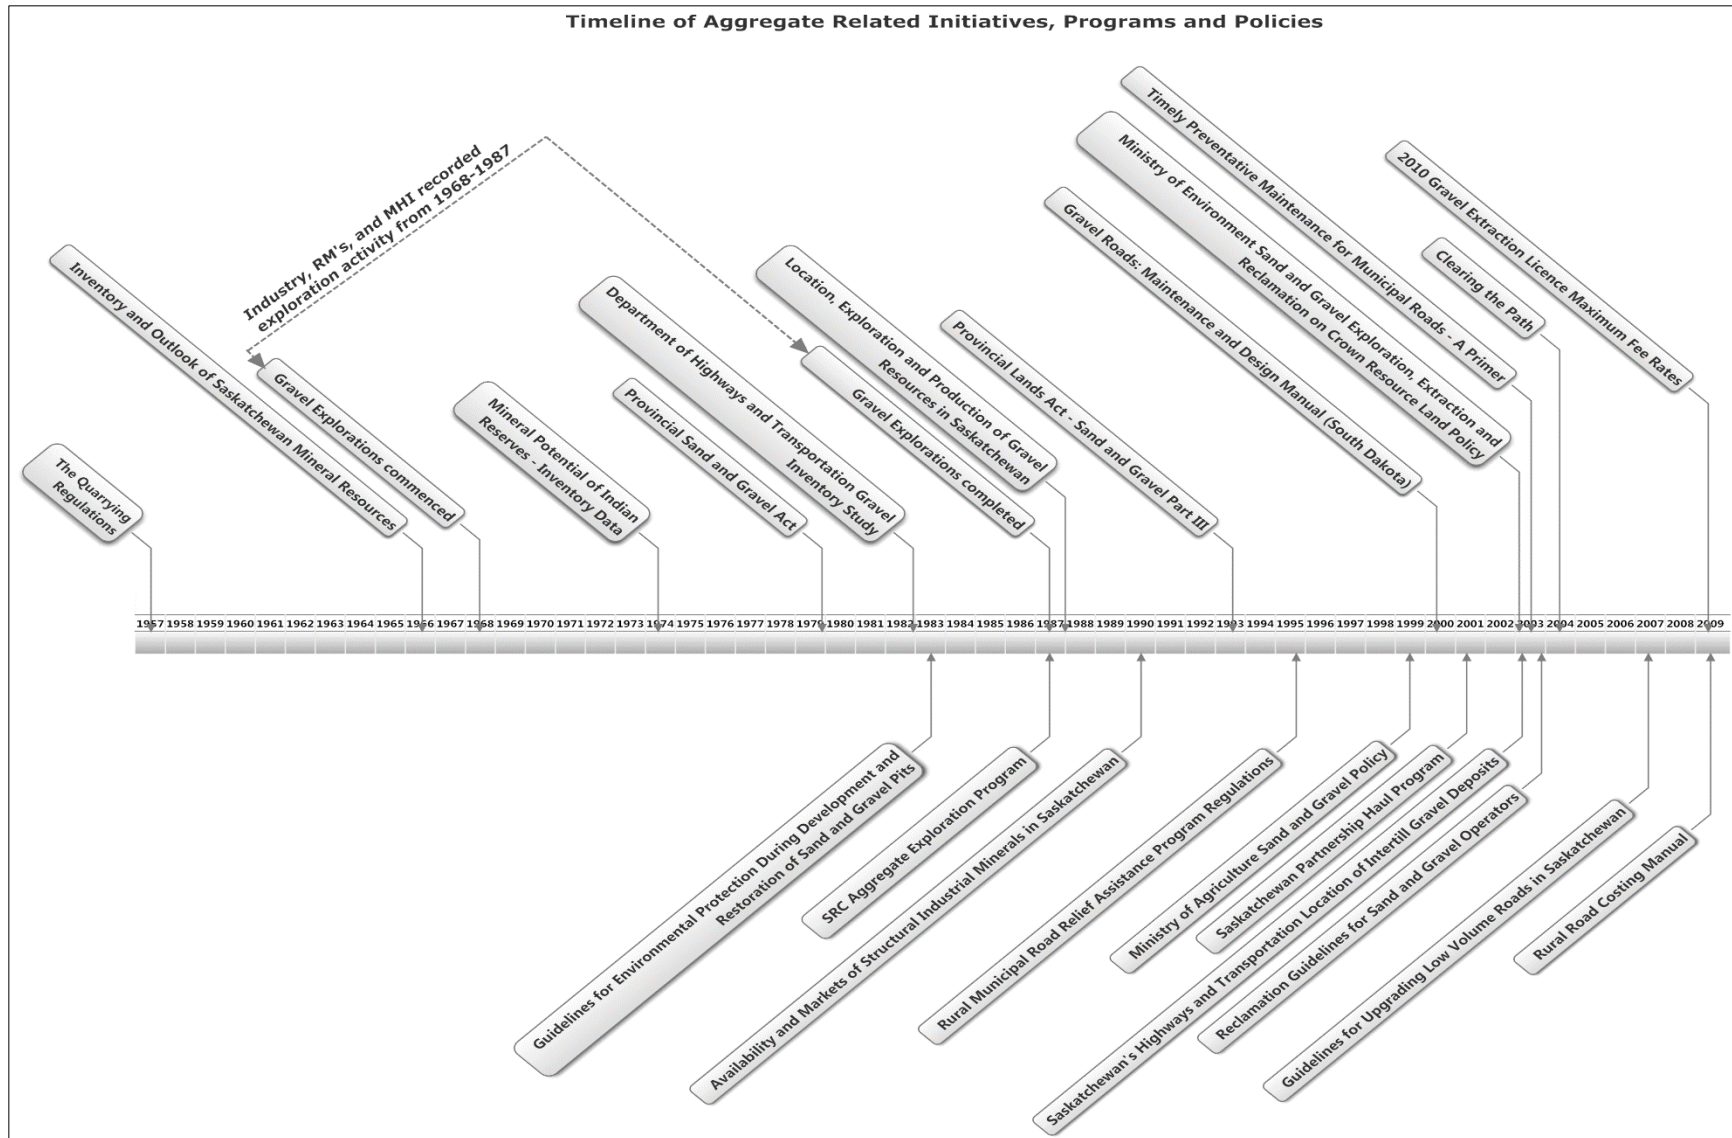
Timeline of Aggregate Related Initiatives, Programs and Policies

Industry, RM's, and MHI recorded exploration activity from 1968-1987

The Quarrying Regulations

Inventory and Outlook of Saskatchewan Mineral Resources

Gravel Explorations commenced

Mineral Potential of Indian Reserves - Inventory Data

Provincial Sand and Gravel Act

Department of Highways and Transportation Gravel Inventory Study

Gravel Explorations completed

Location, Exploration and Production of Gravel Resources in Saskatchewan

Provincial Lands Act - Sand and Gravel Part III

Gravel Roads: Maintenance and Design Manual (South Dakota)

Ministry of Environment Sand and Gravel Exploration, Extraction and Reclamation on Crown Resource Land Policy

Timely Preventative Maintenance for Municipal Roads - A Primer

Clearing the Path

2010 Gravel Extraction Licence Maximum Fee Rates

1957 1958 1959 1960 1961 1962 1963 1964 1965 1966 1967 1968 1969 1970 1971 1972 1973 1974 1975 1976 1977 1978 1979 1980 1981 1982 1983 1984 1985 1986 1987 1988 1989 1990 1991 1992 1993 1994 1995 1996 1997 1998 1999 2000 2001 2002 2003 2004 2005 2006 2007 2008 2009

Guidelines for Environmental Protection During Development and Restoration of Sand and Gravel Pits

SRC Aggregate Exploration Program

Availability and Markets of Structural Industrial Minerals in Saskatchewan

Rural Municipal Road Relief Assistance Program Regulations

Ministry of Agriculture Sand and Gravel Policy

Saskatchewan Partnership Haul Program

Saskatchewan's Highways and Transportation Location of Intertill Gravel Deposits

Reclamation Guidelines for Sand and Gravel Operators

Guidelines for Upgrading Low Volume Roads in Saskatchewan

Rural Road Costing Manual